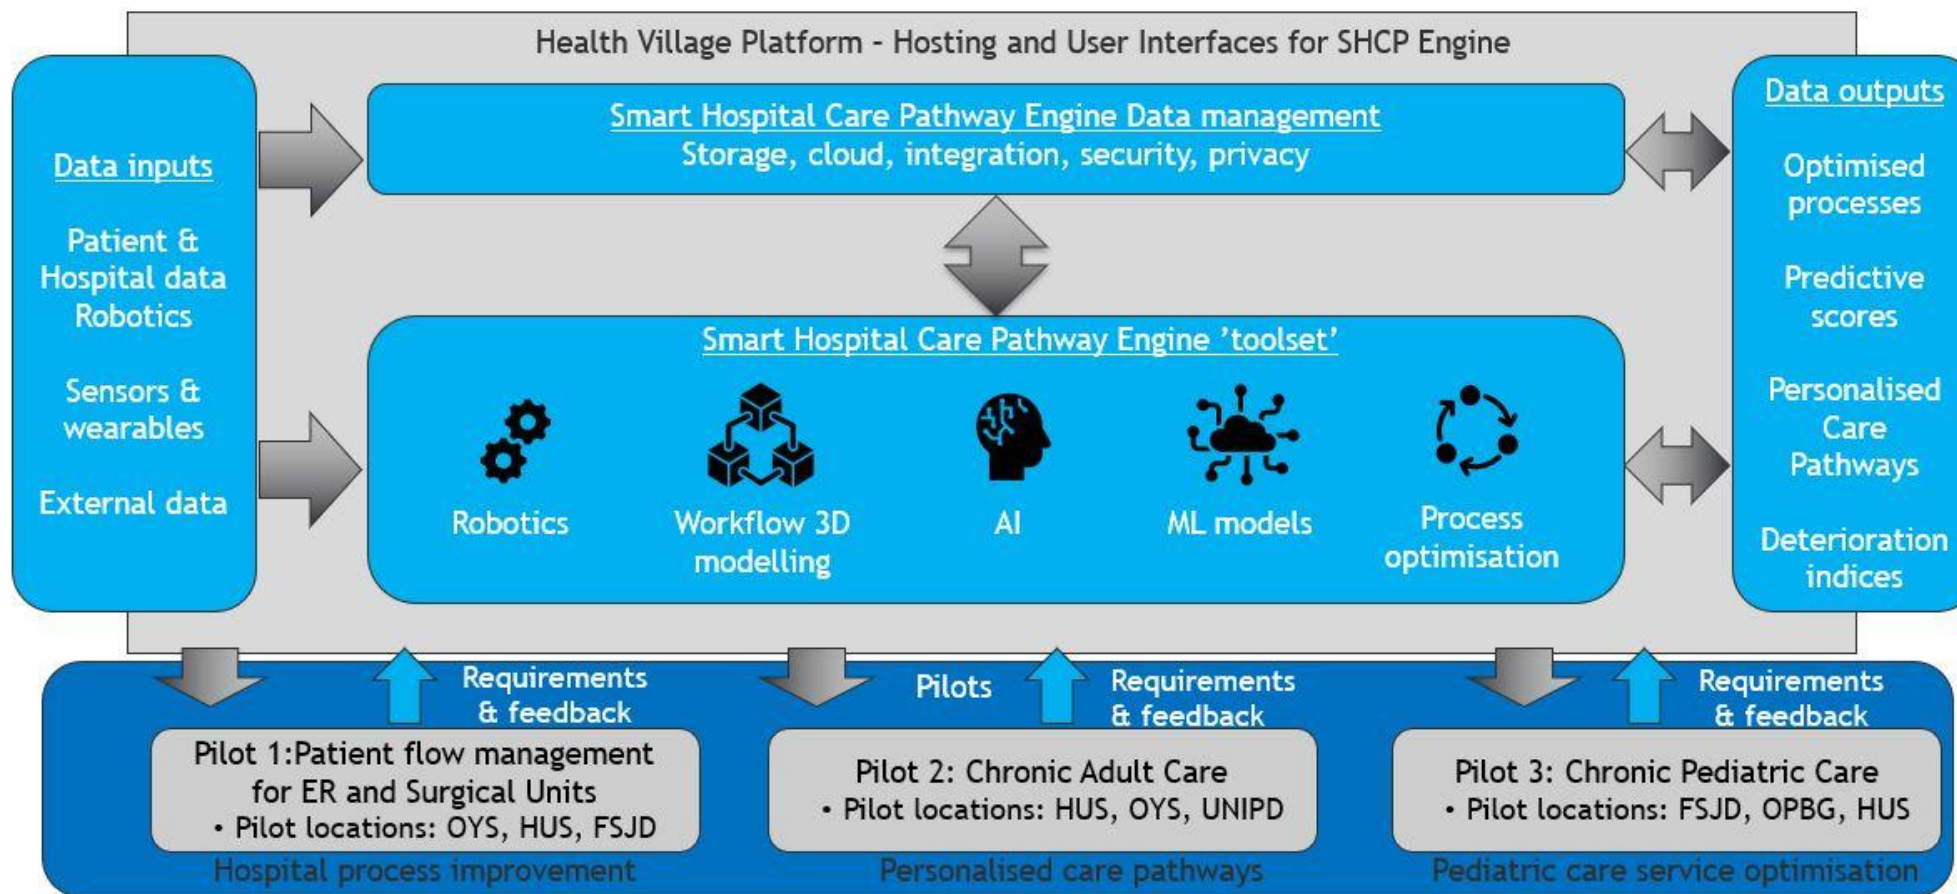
Health Village Platform - Hosting and User Interfaces for SHCP Engine

Data inputs

Patient & Hospital data Robotics

Sensors & wearables

External data

Smart Hospital Care Pathway Engine Data management
Storage, cloud, integration, security, privacy

Smart Hospital Care Pathway Engine 'toolset'

Robotics

Workflow 3D modelling

AI

ML models

Process optimisation

Data outputs

Optimised processes

Predictive scores

Personalised Care Pathways

Deterioration indices

Requirements & feedback

Pilots

Requirements & feedback

Requirements & feedback

Pilot 1:Patient flow management for ER and Surgical Units
• Pilot locations: OYS, HUS, FSJD

Pilot 2: Chronic Adult Care
• Pilot locations: HUS, OYS, UNIPD

Pilot 3: Chronic Pediatric Care
• Pilot locations: FSJD, OPBG, HUS

Hospital process improvement

Personalised care pathways

Pediatric care service optimisation